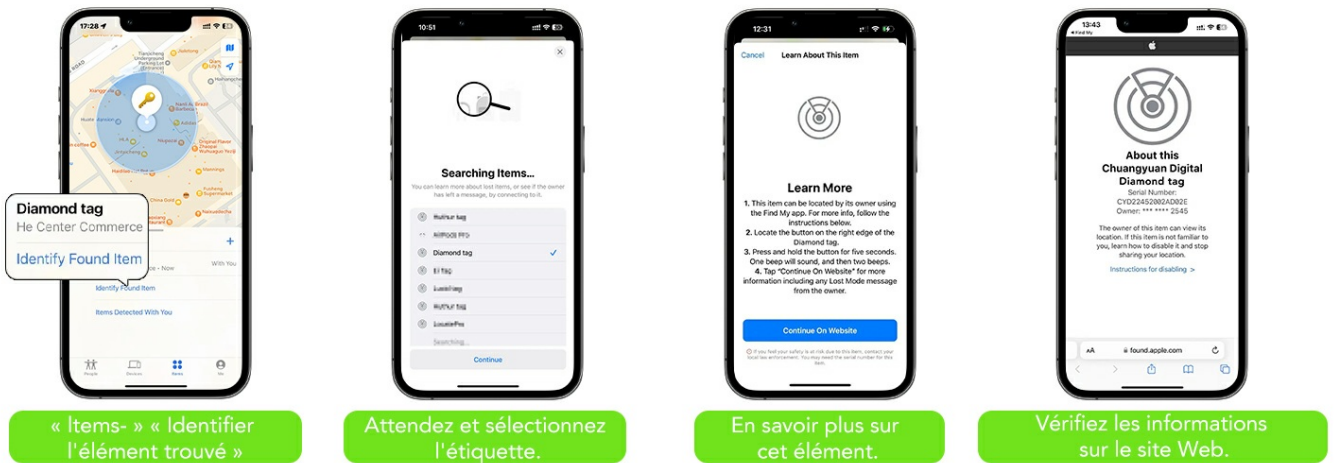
17:28

Diamond tag
He Center Commerce
Identify Found Item

Identify Found Item
Items Detected With You

People Devices Items Me

« Items- » « Identifier l'élément trouvé »

10:51

Searching Items...
You can learn more about lost items, or see if the owner has left a message, by connecting to it.

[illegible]
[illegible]
Diamond tag
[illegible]
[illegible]
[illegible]
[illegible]
Searching...

Continue

Attendez et sélectionnez l'étiquette.

12:31
Cancel Learn About This Item

Learn More
1. This item can be located by its owner using the Find My app. For more info, follow the instructions below.
2. Locate the button on the right edge of the Diamond tag.
3. Press and hold the button for five seconds. One beep will sound, and then two beeps.
4. Tap "Continue On Website" for more information including any Lost Mode message from the owner.

Continue On Website

En savoir plus sur cet élément.

13:43
Find My

About this Chuangyuan Digital Diamond tag
Serial Number: CYD22452002AD02E
Owner: *** **** 2545

The owner of this item can view its location. If this item is not familiar to you, learn how to disable it and stop sharing your location.

Instructions for disabling >

AA found.apple.com

Vérifiez les informations sur le site Web.